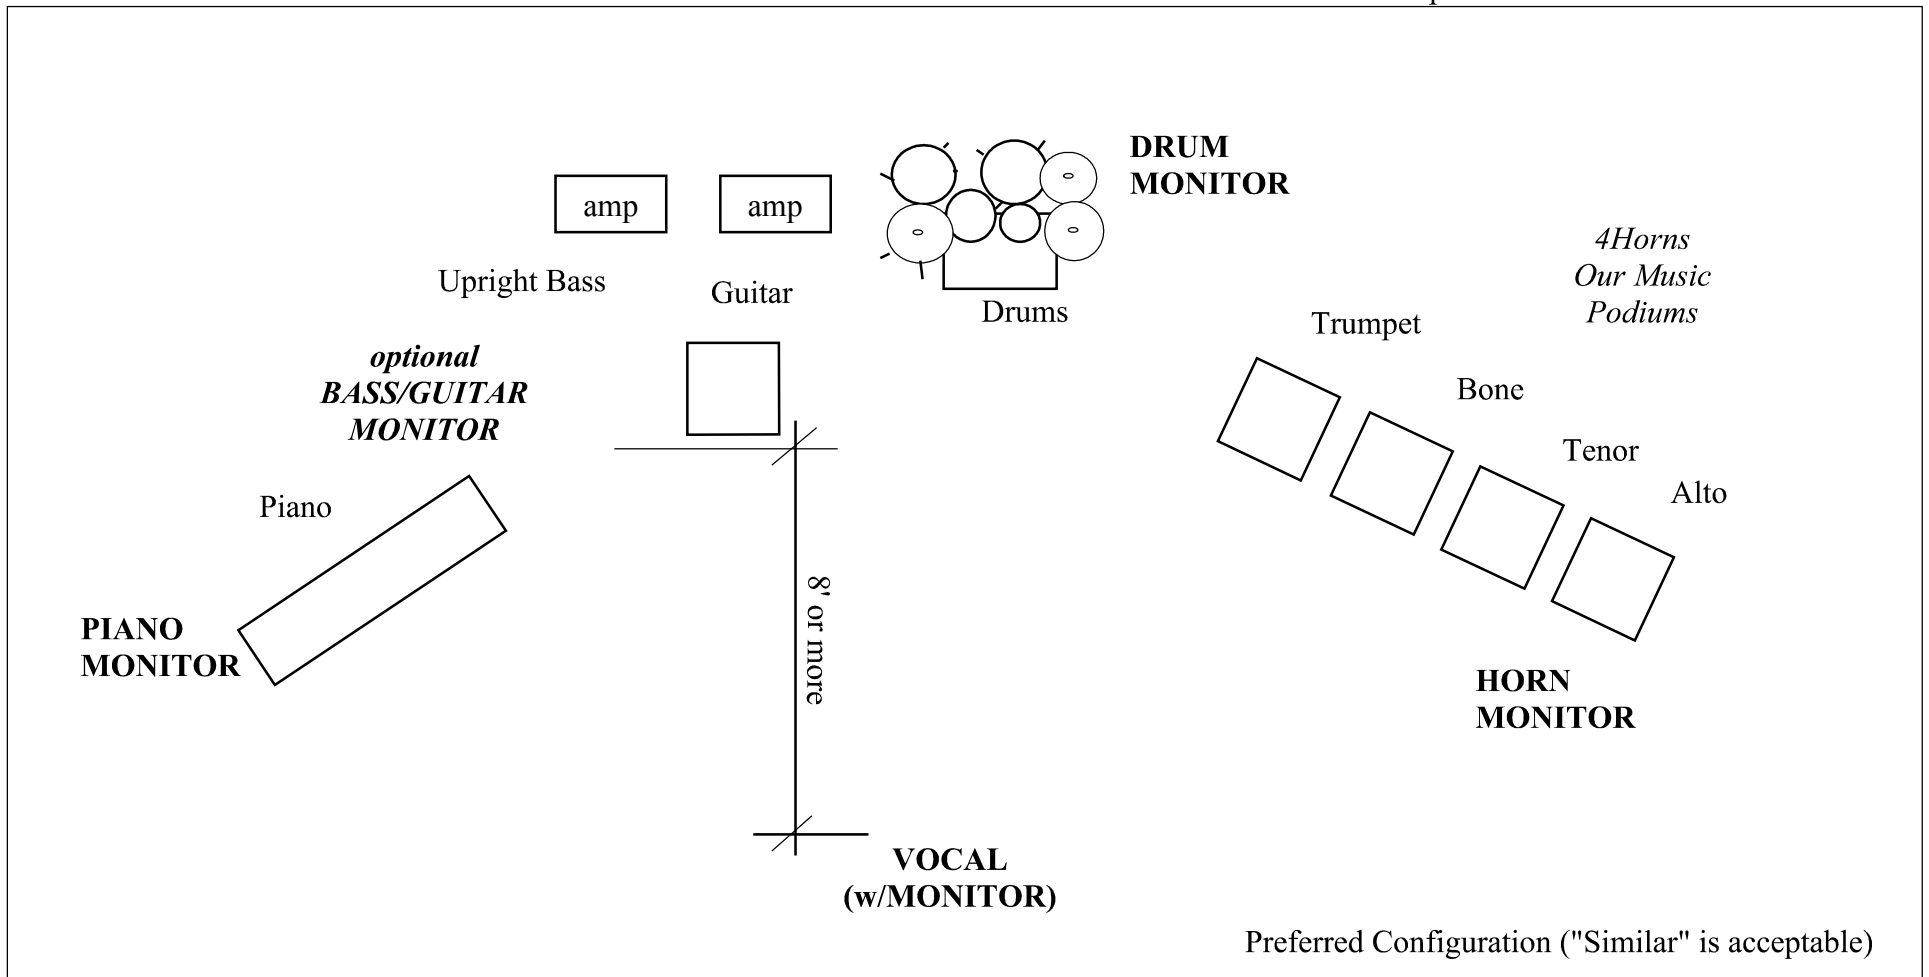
amp

amp

DRUM MONITOR

Upright Bass

Guitar

Drums

4Horns
Our Music
Podiums

Trumpet

optional
BASS/GUITAR
MONITOR

Bone

Tenor

Alto

Piano

8' or more

PIANO
MONITOR

HORN
MONITOR

VOCAL
(w/MONITOR)

Preferred Configuration ("Similar" is acceptable)